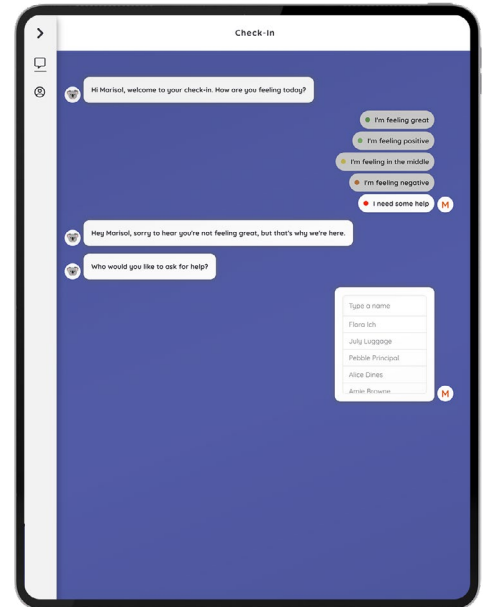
Check-In

Hi Marisol, welcome to your check-in. How are you feeling today?

I'm feeling great

I'm feeling positive

I'm feeling in the middle

I'm feeling negative

I need some help

M

Hey Marisol, sorry to hear you're not feeling great, but that's why we're here.

Who would you like to ask for help?

Type a name

Flora Ich

July Luggage

Pebble Principal

Alice Dines

Amie Browne

M